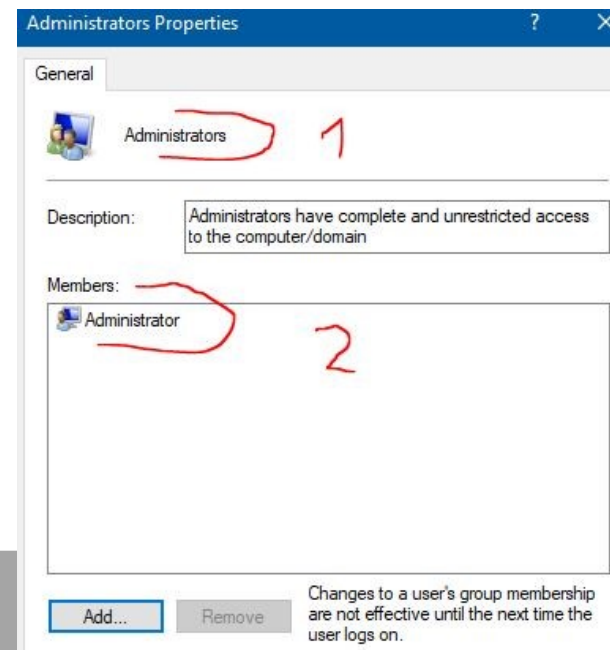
Administrators Properties ? X

General

Administrators 1

Description: Administrators have complete and unrestricted access to the computer/domain

Members:

Administrator 2

Add... Remove

Changes to a user's group membership are not effective until the next time the user logs on.